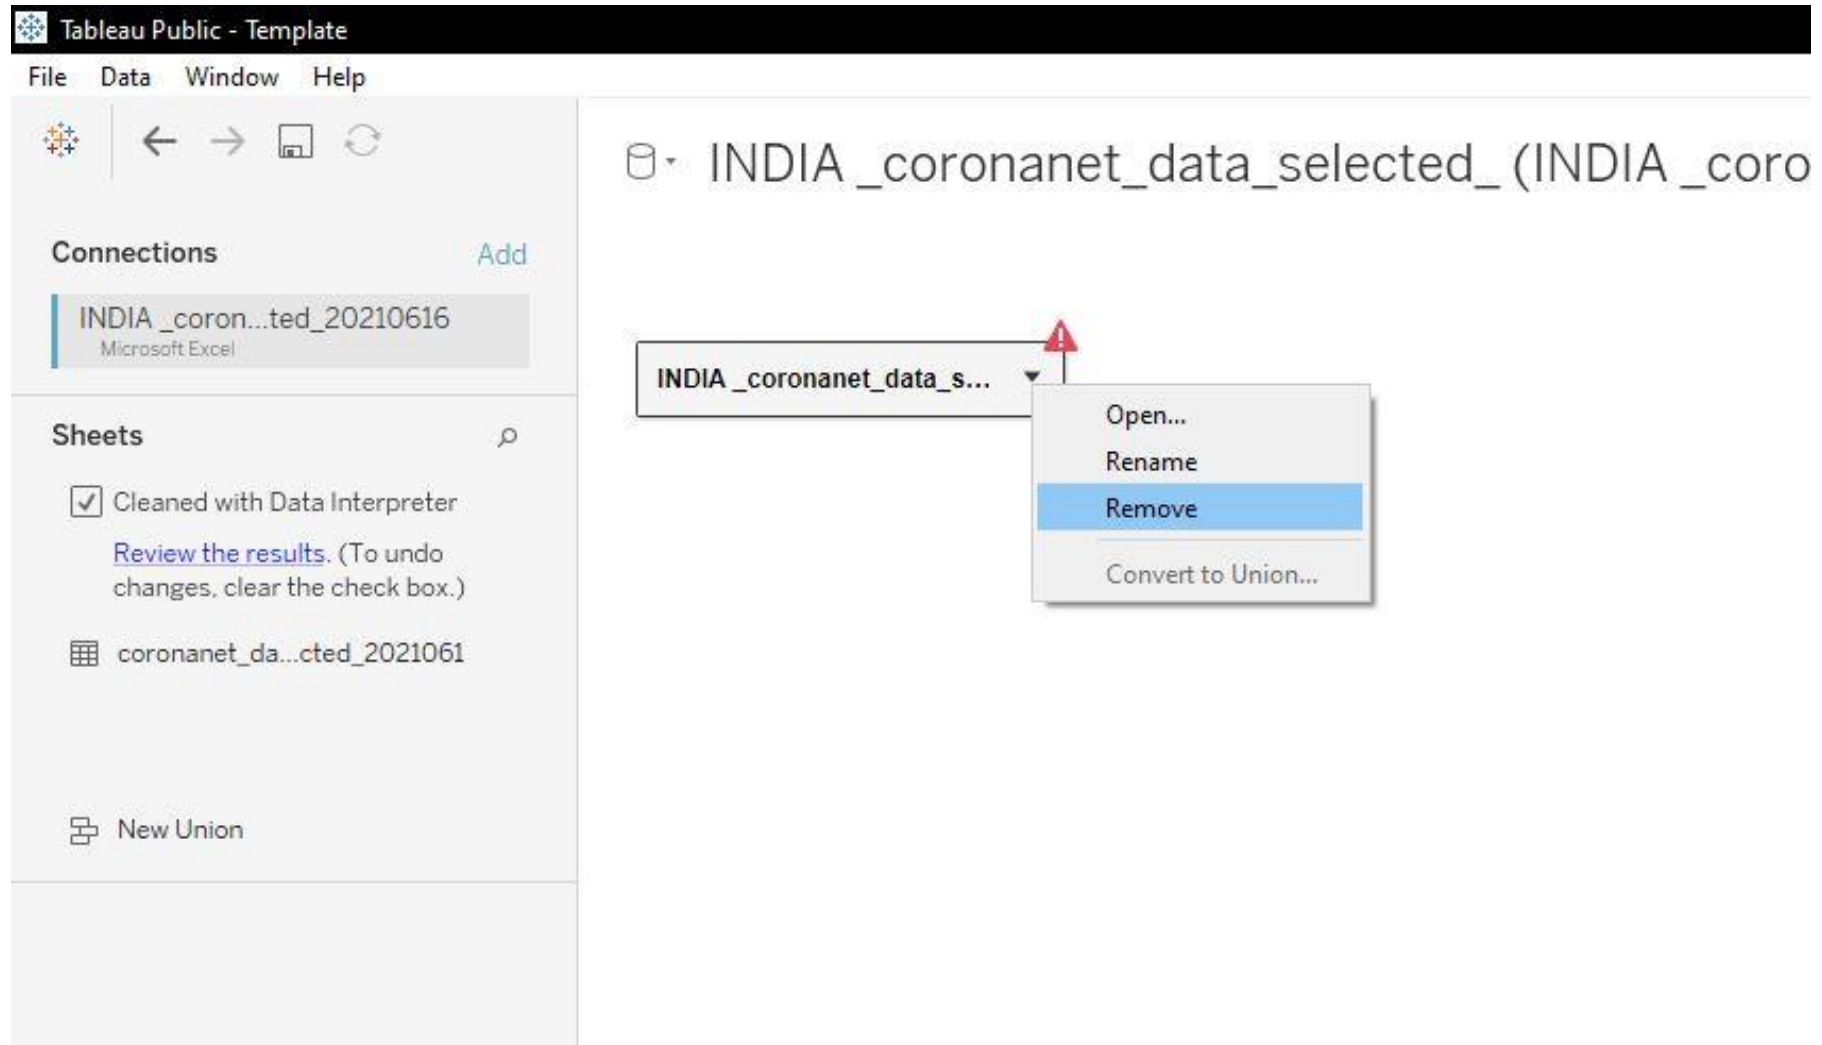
Tableau Public - Template

File Data Window Help

INDIA _coronanet_data_selected_ (INDIA _coro

Connections Add

INDIA _coron...ted_20210616
Microsoft Excel

Sheets

Cleaned with Data Interpreter

Review the results. (To undo changes, clear the check box.)

coronanet_da...cted_2021061

New Union

INDIA _coronanet_data_s...

Open...
Rename
Remove
Convert to Union...